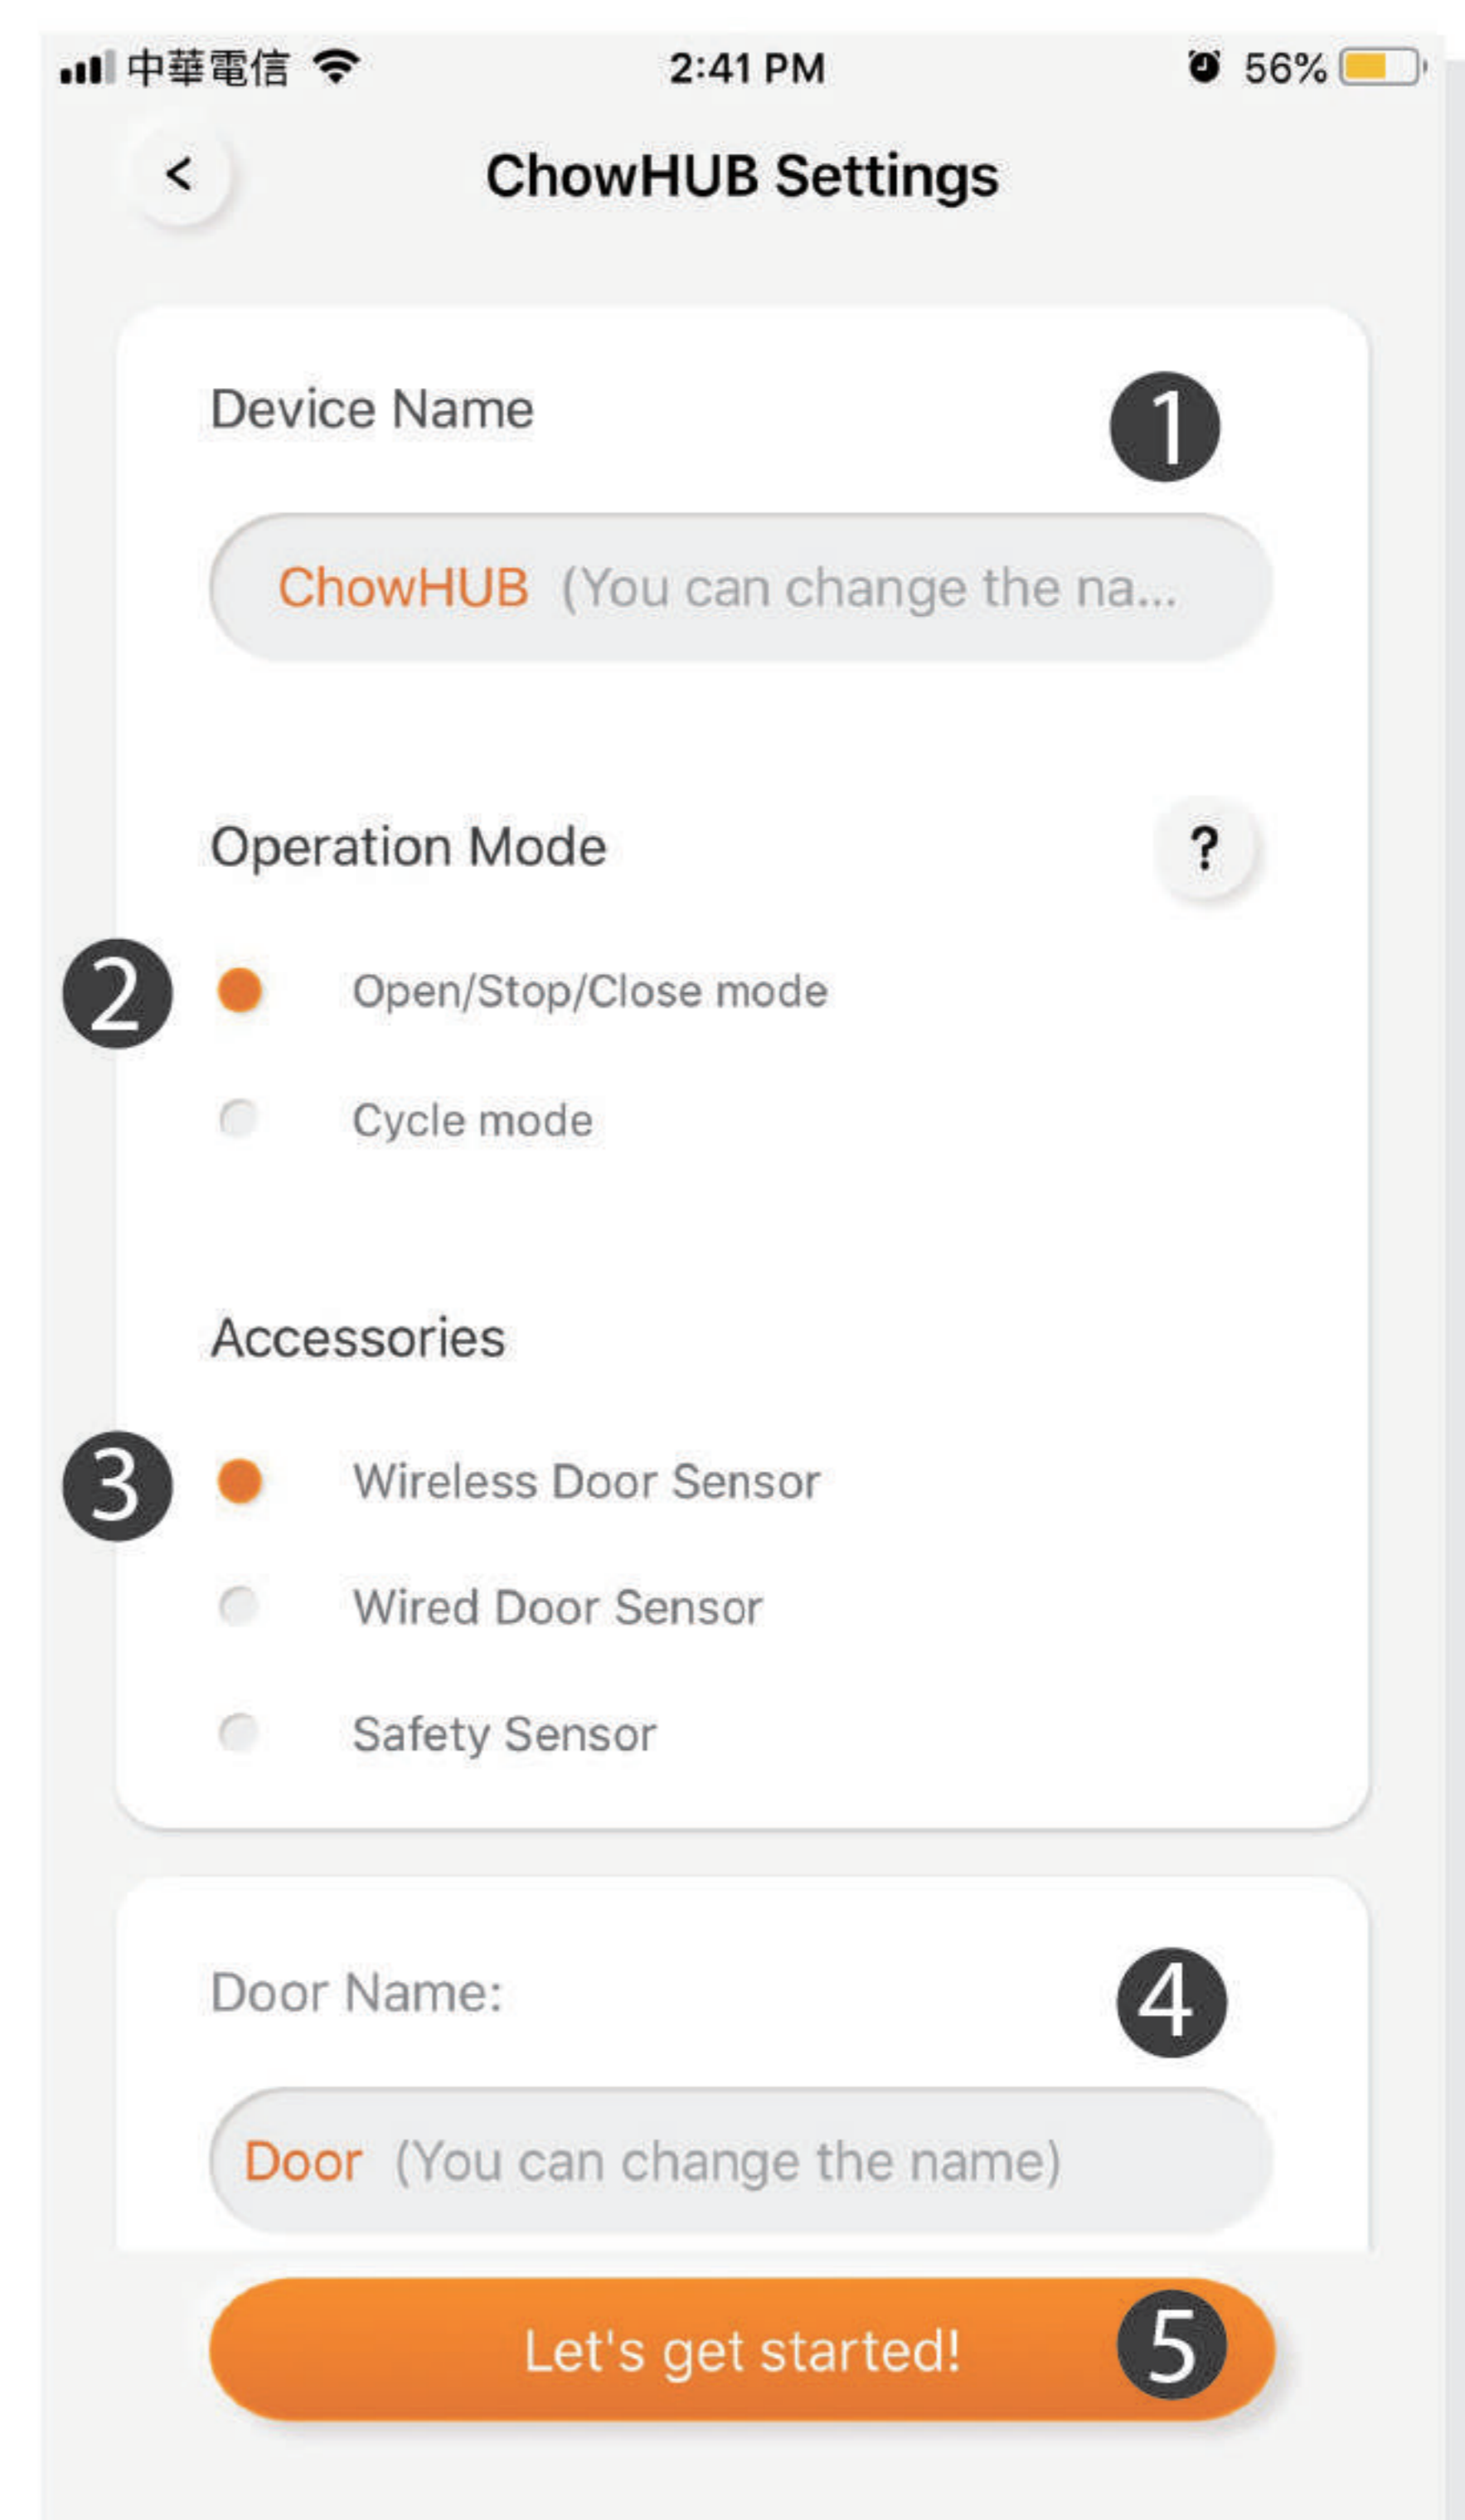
中華電信 2:41 PM 56%

<

ChowHUB Settings

Device Name

1

ChowHUB (You can change the na...

Operation Mode

?

2

Open/Stop/Close mode

Cycle mode

Accessories

3

Wireless Door Sensor

Wired Door Sensor

Safety Sensor

Door Name:

4

Door (You can change the name)

Let's get started!

5